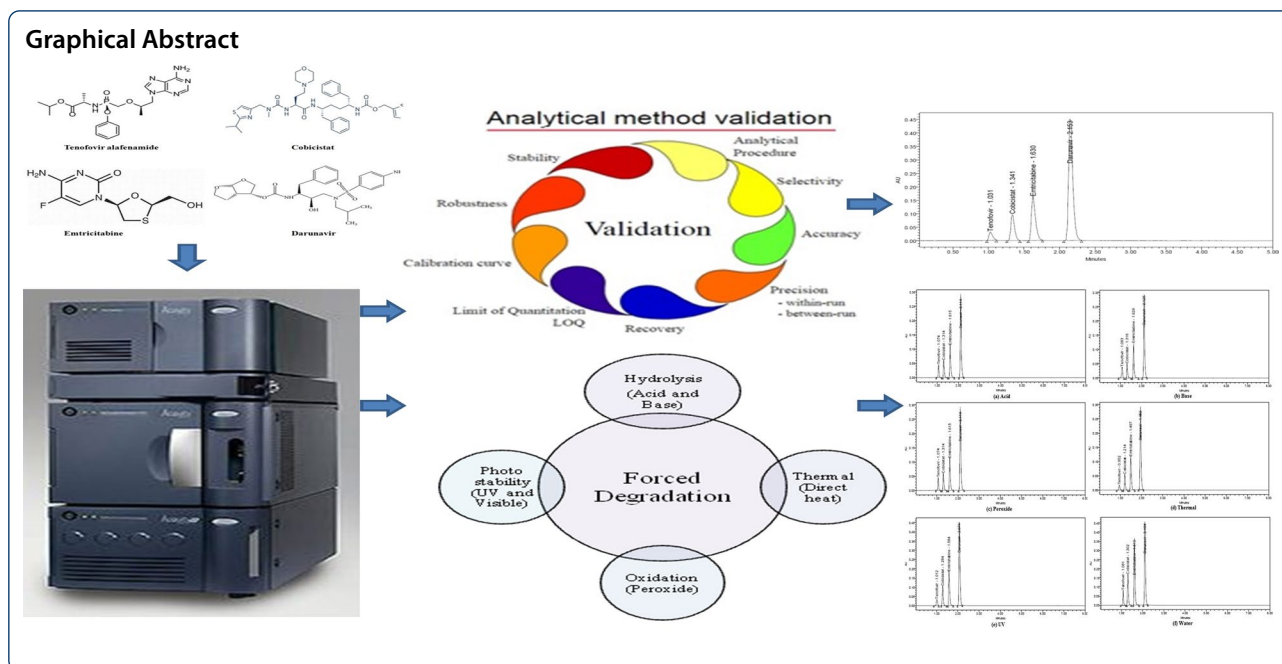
Graphical Abstract

Tenofovir alafenamide

Cobicistat

Emtricitabine

Darunavir

Analytical method validation

Validation

Analytical Procedure

Selectivity

Accuracy

Precision
- within-run
- between-run

Recovery

Limit of Quantitation LOQ

Calibration curve

Robustness

Stability

Tenofovir - 1.031

Cobicistat - 1.341

Emtricitabine - 1.630

Darunavir - 2.153

AU

Minutes

0.45
0.40
0.35
0.30
0.25
0.20
0.15
0.10
0.05
0.00

0.50 1.00 1.50 2.00 2.50 3.00 3.50 4.00 4.50 5.00

Forced Degradation

Hydrolysis (Acid and Base)

Thermal (Direct heat)

Oxidation (Peroxide)

Photo stability (UV and Visible)

(a) Acid

(b) Base

(c) Peroxide

(d) Thermal

(e) UV

(f) Water